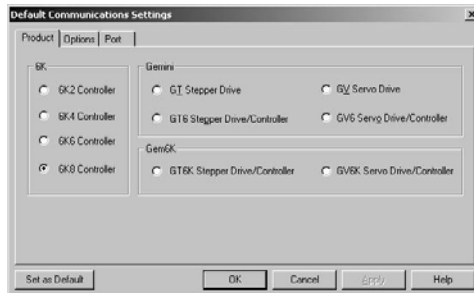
Default Communications Settings

×

Product | Options | Port

6K

6K2 Controller

6K4 Controller

6K6 Controller

6K8 Controller

Gemini

GT Stepper Drive

GV Servo Drive

GT6 Stepper Drive/Controller

GV6 Servo Drive/Controller

Gem6K

GT6K Stepper Drive/Controller

GV6K Servo Drive/Controller

Set as Default

OK

Cancel

Apply

Help